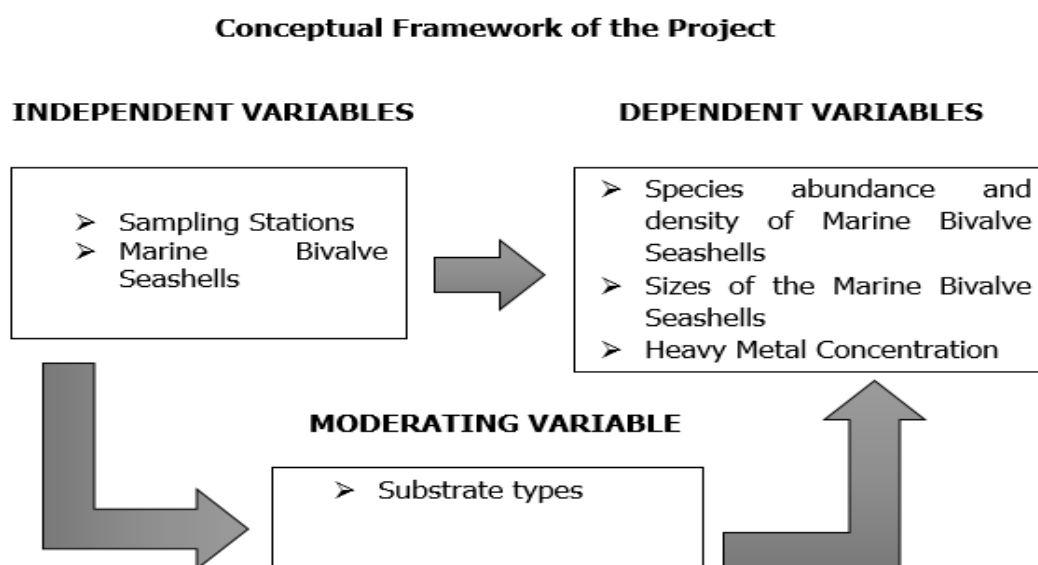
Conceptual Framework of the Project

INDEPENDENT VARIABLES

DEPENDENT VARIABLES

➢ Sampling Stations
➢ Marine Bivalve Seashells

➢ Species abundance and density of Marine Bivalve Seashells
➢ Sizes of the Marine Bivalve Seashells
➢ Heavy Metal Concentration

MODERATING VARIABLE

➢ Substrate types